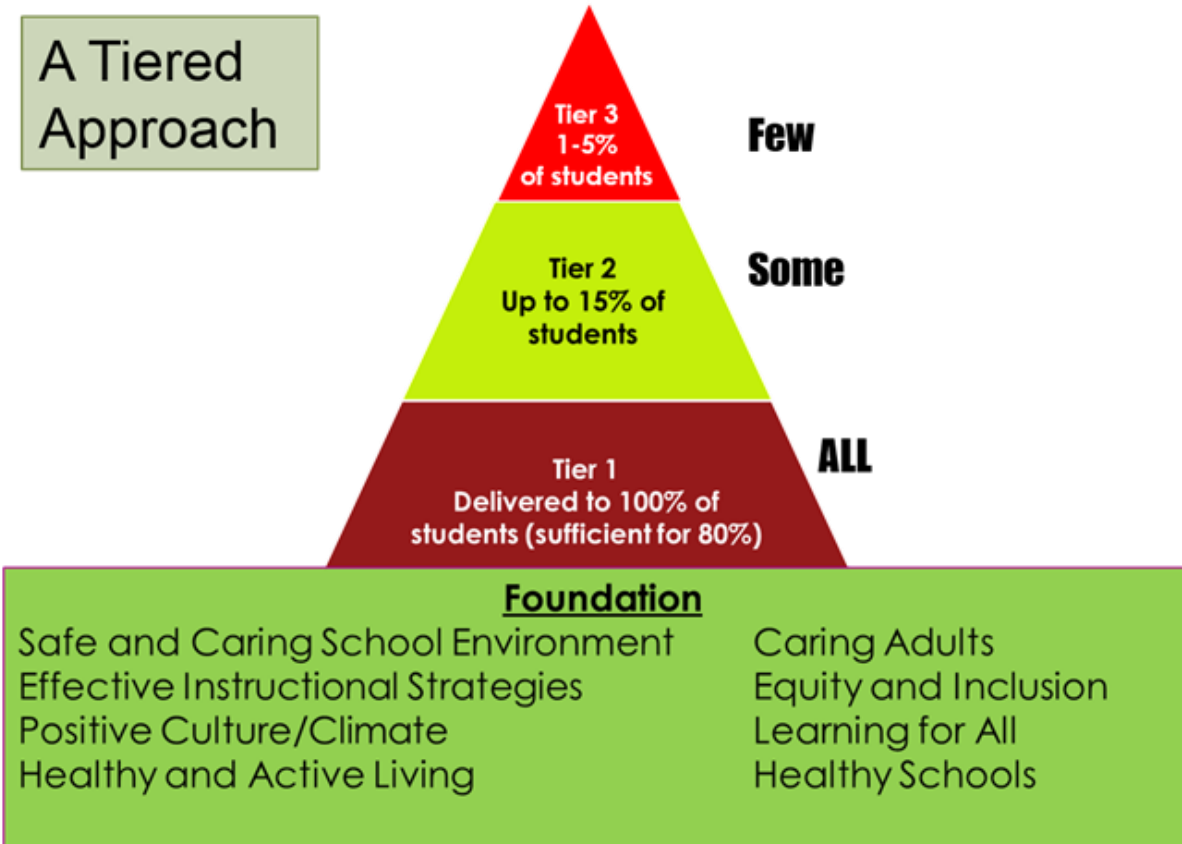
A Tiered Approach

Tier 3
1-5%
of students

Few

Tier 2
Up to 15% of students

Some

Tier 1
Delivered to 100% of students (sufficient for 80%)

ALL

Foundation

Safe and Caring School Environment
Effective Instructional Strategies
Positive Culture/Climate
Healthy and Active Living

Caring Adults
Equity and Inclusion
Learning for All
Healthy Schools